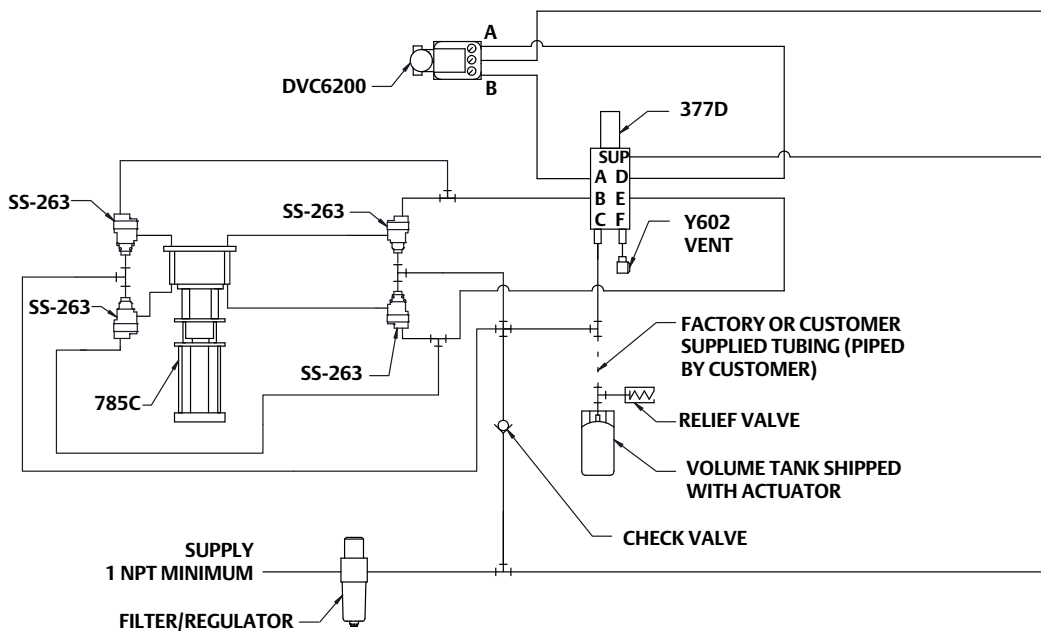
A

DVC6200

B

377D

SUP
A D
B E
C F

SS-263

SS-263

Y602 VENT

SS-263

SS-263

FACTORY OR CUSTOMER SUPPLIED TUBING (PIPED BY CUSTOMER)

785C

RELIEF VALVE

VOLUME TANK SHIPPED WITH ACTUATOR

CHECK VALVE

SUPPLY
1 NPT MINIMUM

FILTER/REGULATOR